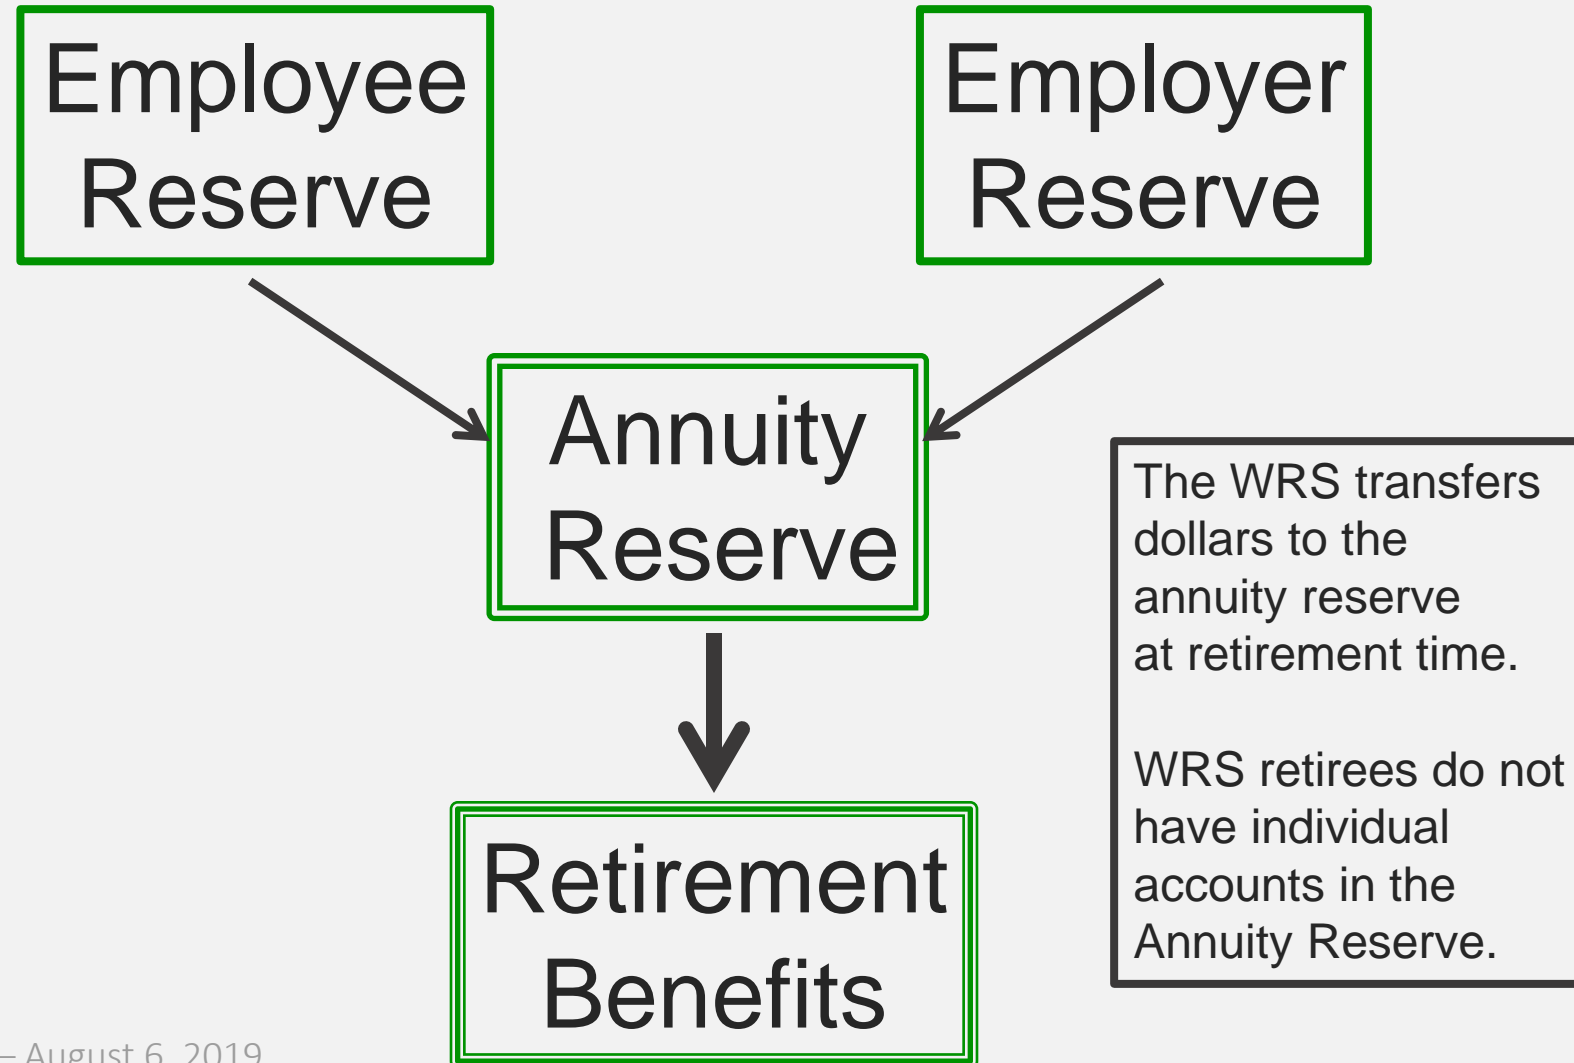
Employee Reserve

Employer Reserve

Annuity Reserve

Retirement Benefits

The WRS transfers dollars to the annuity reserve at retirement time.

WRS retirees do not have individual accounts in the Annuity Reserve.

– August 6, 2019